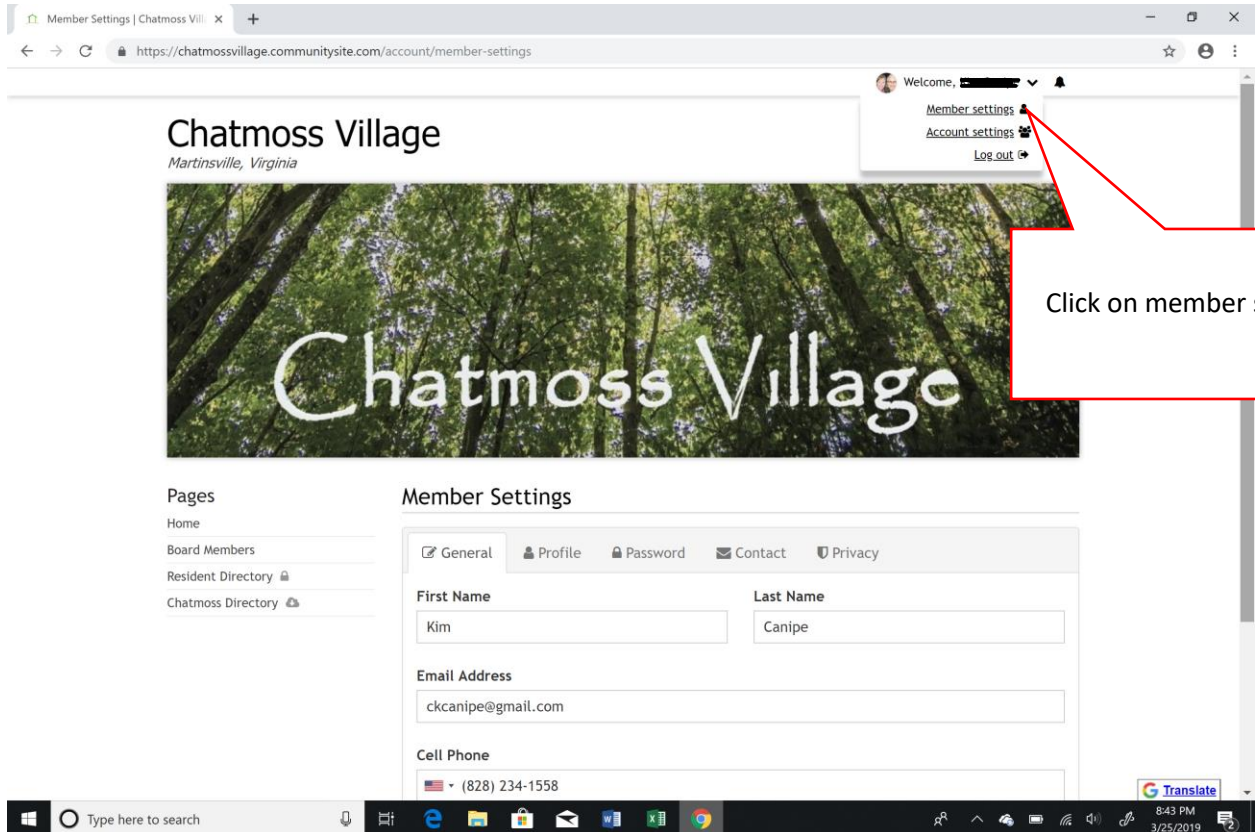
Member Settings | Chatmoss Vill ×

https://chatmossvillage.communitysite.com/account/member-settings

Welcome, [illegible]

Member settings
Account settings
Log out

Chatmoss Village
Martinsville, Virginia

Chatmoss Village

Click on member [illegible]

Pages
Home
Board Members
Resident Directory
Chatmoss Directory

Member Settings

General | Profile | Password | Contact | Privacy

First Name
Kim

Last Name
Canipe

Email Address
ckcanipe@gmail.com

Cell Phone
(828) 234-1558

Translate

Type here to search

8:43 PM
3/25/2019